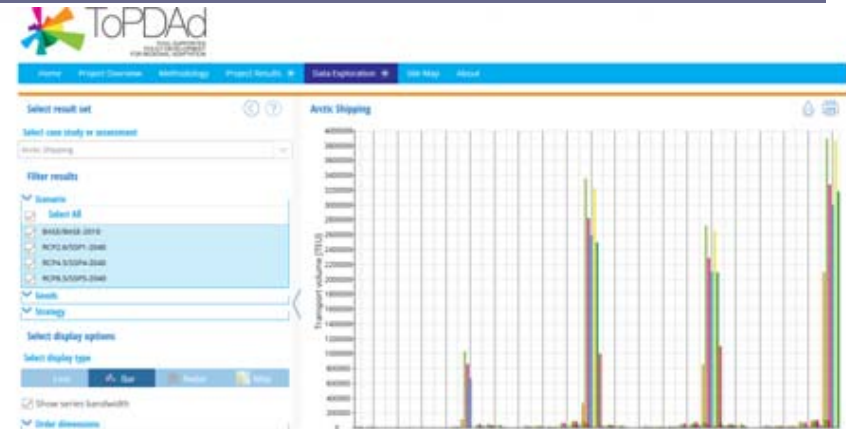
ToPDAd
TOOL-SUPPORTED POLICY DEVELOPMENT FOR REGIONAL ADAPTATION

Home Project Overview Methodology Project Results Data Exploration Site Map About

Select result set

Select case study or assessment

Arctic Shipping

Filter results

Scenario

Select All

BASE/BASE-2010

RCP2.6/SSP1-2040

RCP4.5/SSP4-2040

RCP8.5/SSP5-2040

Goods

Strategy

Select display options

Select display type

Line Bar Radar Map

Show series bandwidth

Order dimensions

Arctic Shipping

Transport volume [TEU]

4000000
3800000
3600000
3400000
3200000
3000000
2800000
2600000
2400000
2200000
2000000
1800000
1600000
1400000
1200000
1000000
800000
600000
400000
200000
0